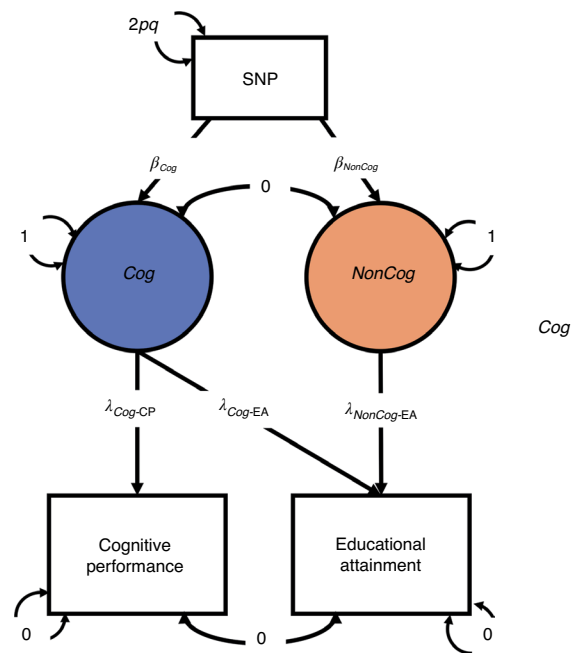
2$pq$

SNP

$\beta_{Cog}$

$\beta_{NonCog}$

0

1

Cog

NonCog

1

Cog

$\lambda_{Cog\text{-CP}}$

$\lambda_{Cog\text{-EA}}$

$\lambda_{NonCog\text{-EA}}$

Cognitive performance

Educational attainment

0

0

0